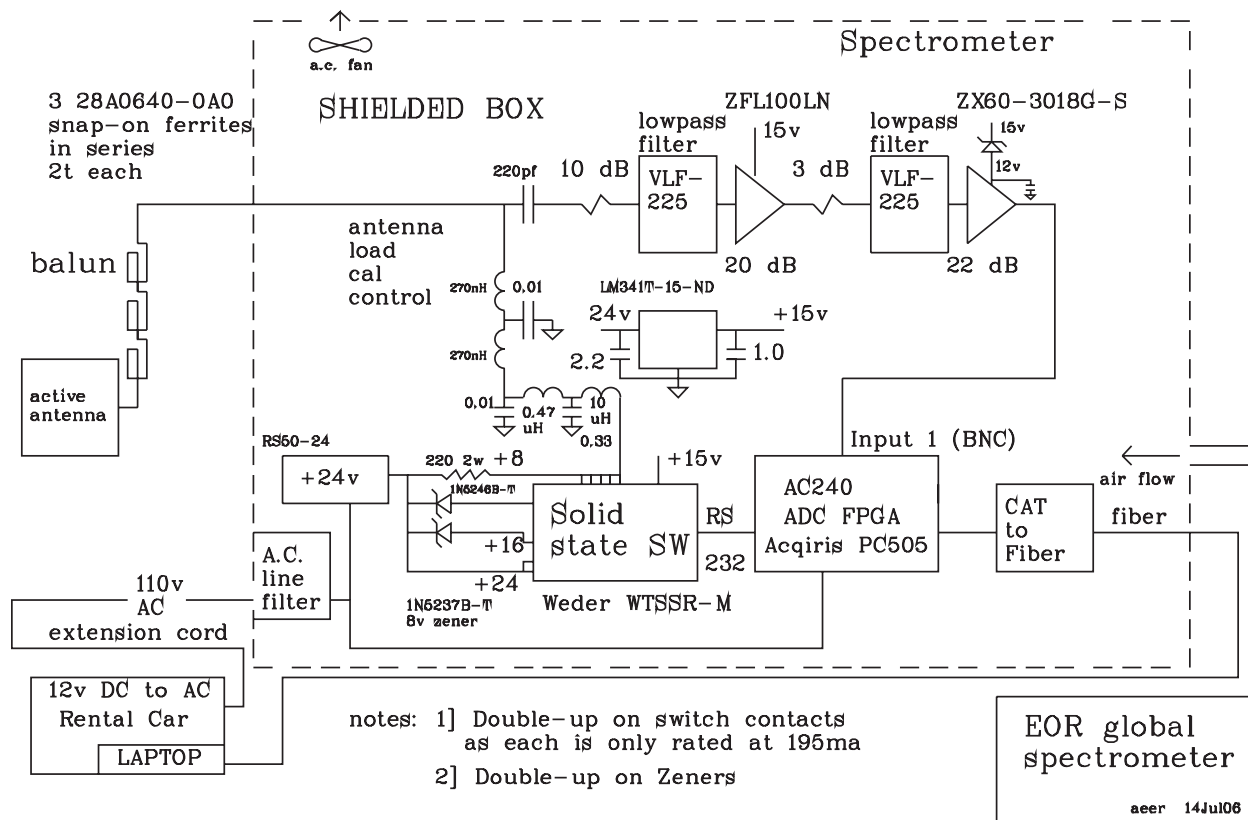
a.c. fan

Spectrometer

3 28A0640-0A0 snap-on ferrites in series 2t each

SHIELDED BOX

ZFL100LN

ZX60-3018G-S

lowpass filter

15v

lowpass filter

15v

12v

220pf

10 dB

VLF-225

3 dB

VLF-225

antenna load cal control

20 dB

22 dB

balun

270nH

0.01

LM341T-15-ND

24v

+15v

270nH

2.2

1.0

active antenna

0.01

0.47 uH

10 uH

0.33

Input 1 (BNC)

RS50-24

220 2w

+8

+15v

+24v

1N5246B-T

AC240

air flow

Solid state SW

RS 232

ADC FPGA

CAT to Fiber

fiber

+16

Acqiris PC505

A.C. line filter

+24

110v AC extension cord

1N5237B-T 8v zener

Weder WTSSR-M

12v DC to AC Rental Car

LAPTOP

notes: 1] Double-up on switch contacts as each is only rated at 195ma

2] Double-up on Zeners

EOR global spectrometer

aeer 14Jul06